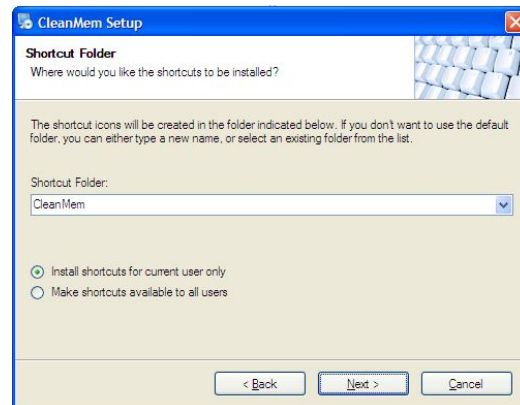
CleanMem Setup

Shortcut Folder
Where would you like the shortcuts to be installed?

The shortcut icons will be created in the folder indicated below. If you don't want to use the default folder, you can either type a new name, or select an existing folder from the list.

Shortcut Folder:
CleanMem

Install shortcuts for current user only
Make shortcuts available to all users

< Back
Next >
Cancel